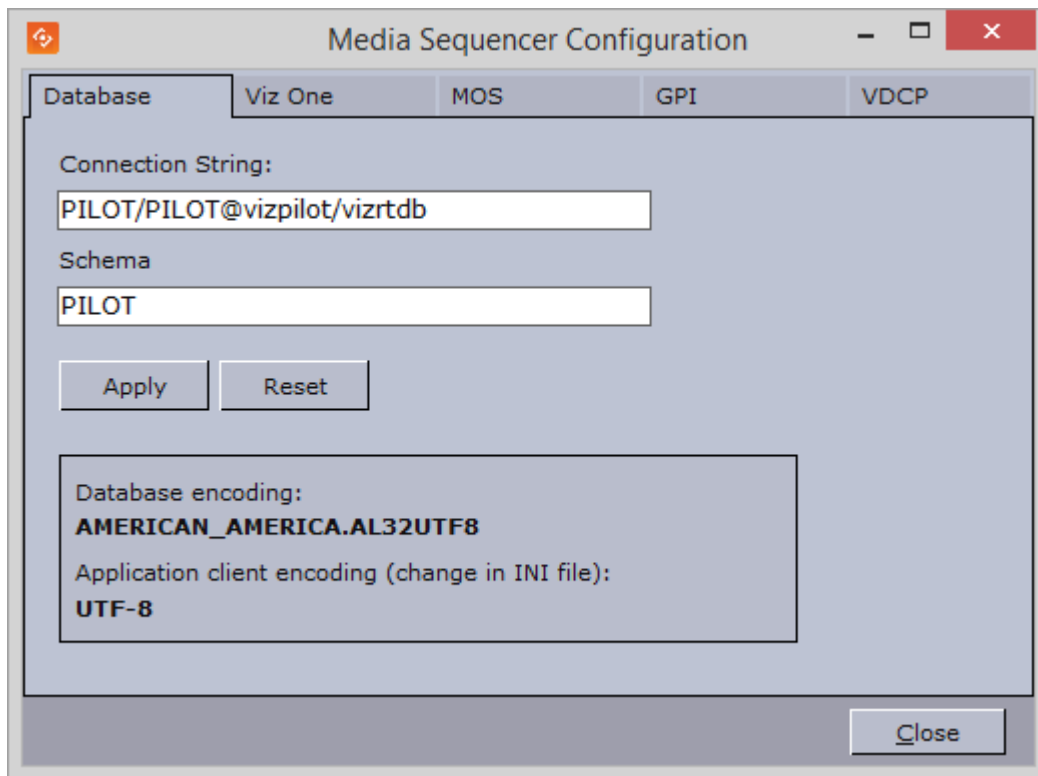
Media Sequencer Configuration

Database
Viz One
MOS
GPI
VDCP

Connection String:
PILOT/PILOT@vizpilot/vizrtdb

Schema
PILOT

Apply
Reset

Database encoding:
**AMERICAN_AMERICA.AL32UTF8**
Application client encoding (change in INI file):
**UTF-8**

Close